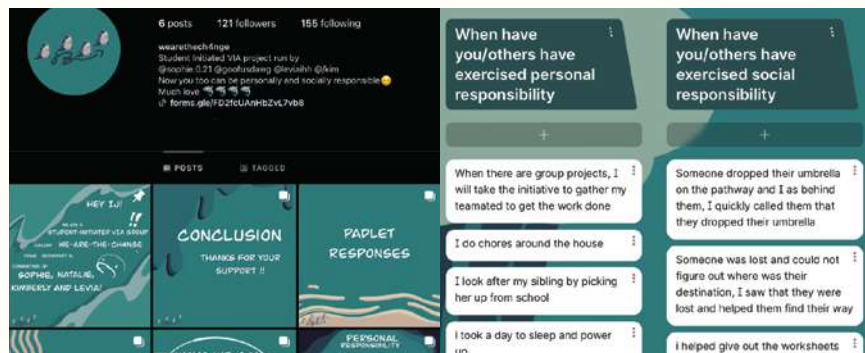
6 posts 121 followers 155 following

wearethech4nge
Student Initiated VIA project run by @sophie.0.21 @goofusdawg @levaihh @kim
Now you too can be personally and socially responsible😊
Much love
forms.gle/FD2fcUAnHbZvL7vb8

POSTS TAGGED

HEY !!
WE ARE A STUDENT-INITIATED VIA GROUP CALLED WE-ARE-THE-CHANGE
CONSISTING OF SOPHIE, NATALIE, KIMBERLY AND LEVIA!

CONCLUSION
THANKS FOR YOUR SUPPORT !!

PADLET RESPONSES

PERSONAL RESPONSIBILITY

When have you/others have exercised personal responsibility

+

When there are group projects, I will take the initiative to gather my teamated to get the work done

I do chores around the house

I look after my sibling by picking her up from school

I took a day to sleep and power up

When have you/others have exercised social responsibility

+

Someone dropped their umbrella on the pathway and I as behind them, I quickly called them that they dropped their umbrella

Someone was lost and could not figure out where was their destination, I saw that they were lost and helped them find their way

i helped give out the worksheets